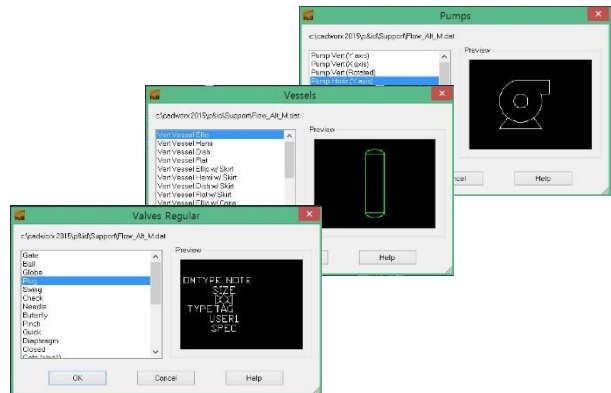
Pumps

c:\cadworx 2019\p&id\Support\Flow_Alt_M.dat

Pump Vert (Y axis)
Pump Vert (X axis)
Pump Vert (Rotated)
Pump Horz (Y axis)

Preview

ncel

Help

Vessels

c:\cadworx 2019\p&id\Support\Flow_Alt_M.dat

Vert Vessel Ellip
Vert Vessel Hemi
Vert Vessel Dish
Vert Vessel Flat
Vert Vessel Ellip w/ Skirt
Vert Vessel Hemi w/ Skirt
Vert Vessel Dish w/ Skirt
Vert Vessel Flat w/ Skirt
Vert Vessel Ellip w/ Cone

Preview

Help

Valves Regular

c:\cadworx 2019\p&id\Support\Flow_Alt_M.dat

Gate
Ball
Globe
Plug
Swing
Check
Needle
Butterfly
Pinch
Quick
Diaphragm
Closed
Gate (small)

Preview

DNTYPE NOTE
SIZE
TYPETAG
USER1
SPEC

OK

Cancel

Help